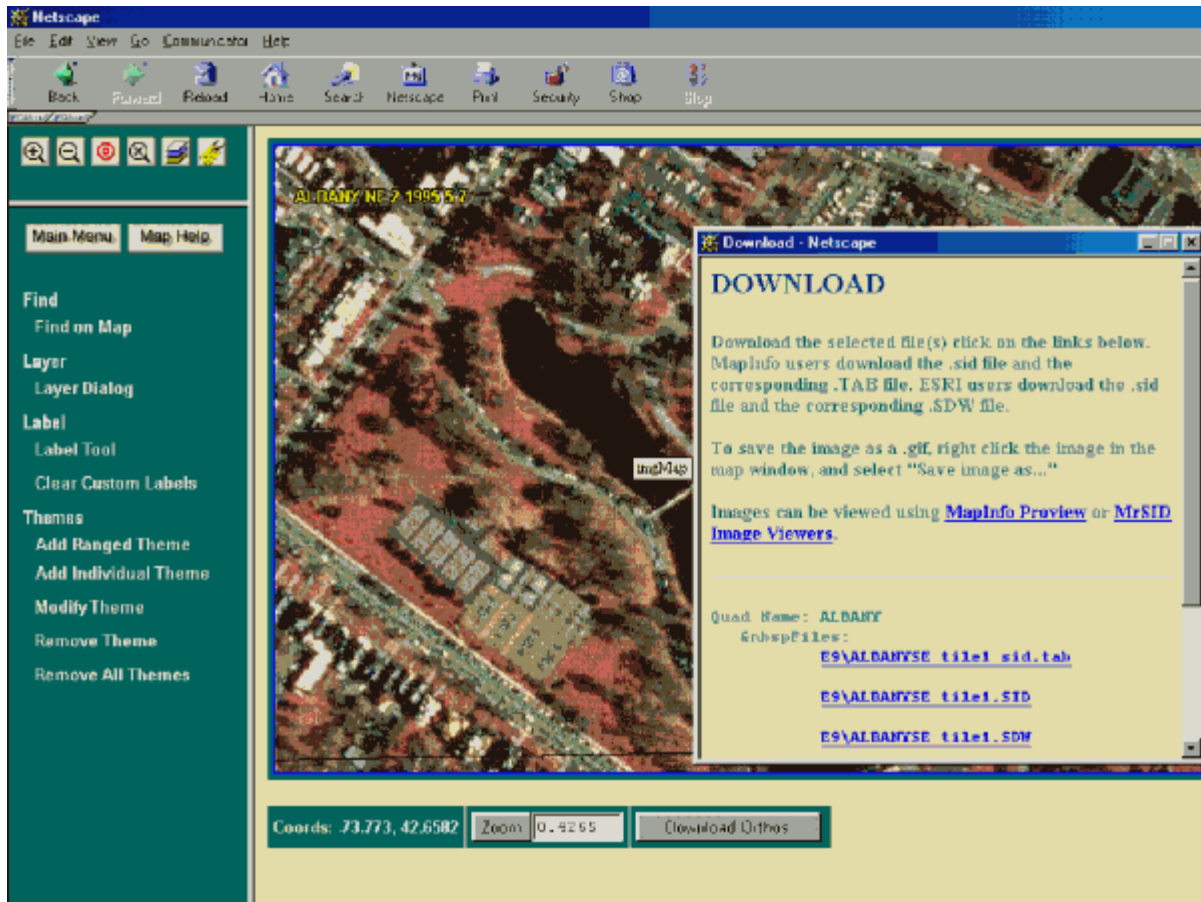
Netscape

File Edit View Go Communicator Help

Back Forward Reload Home Search Netscape Print Security Shop Stop

Main Menu Map Help

Find
Find on Map
Layer
Layer Dialog
Label
Label Tool
Clear Custom Labels
Themes
Add Ranged Theme
Add Individual Theme
Modify Theme
Remove Theme
Remove All Themes

ALBANY NE 2 1995 5-7

imgMap

Download - Netscape

DOWNLOAD

Download the selected file(s) click on the links below. MapInfo users download the .sid file and the corresponding .TAB file. ESRI users download the .sid file and the corresponding .SDW file.

To save the image as a .gif, right click the image in the map window, and select "Save image as..."

Images can be viewed using MapInfo Proview or MrSID Image Viewers.

Quad Name: ALBANY
&nbspFiles:
E9\ALBANYSE tile1 sid.tab

E9\ALBANYSE tile1.SID

E9\ALBANYSE tile1.SDW

Coords: -73.773, 42.6582 Zoom 0.4265 Download Orthos